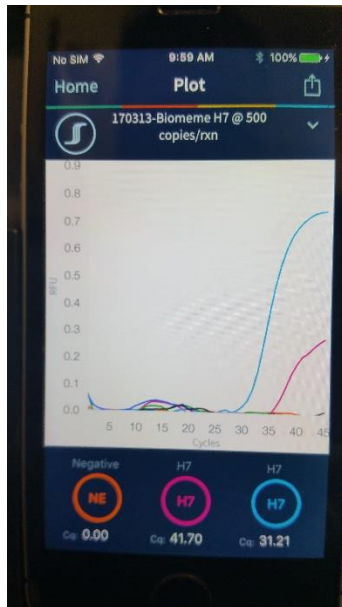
No SIM 9:59 AM 100%

Home Plot

170313-Biomeme H7 @ 500 copies/rxn

0.9
0.8
0.7
0.6
0.5
0.4
0.3
0.2
0.1
0.0

RFU

5 10 15 20 25 30 35 40 45
Cycles

Negative
NE
Cq: 0.00

H7
H7
Cq: 41.70

H7
H7
Cq: 31.21